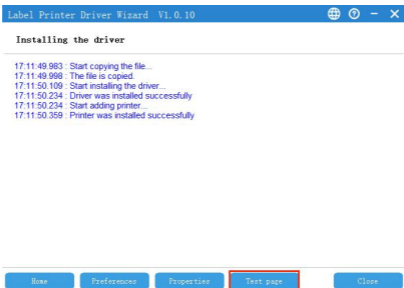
Label Printer Driver Wizard V1.0.10

Installing the driver

17:11:49.983 : Start copying the file...
17:11:49.998 : The file is copied.
17:11:50.109 : Start installing the driver...
17:11:50.234 : Driver was installed successfully
17:11:50.234 : Start adding printer...
17:11:50.359 : Printer was installed successfully

Home Preferences Properties Test page Close